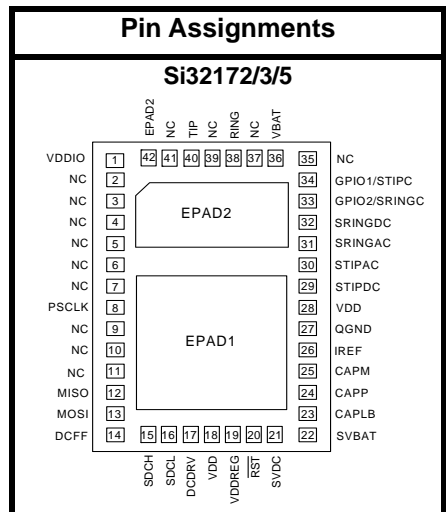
Pin Assignments

Si32172/3/5

EPAD2 NC TIP NC RING NC VBAT

42 41 40 39 38 37 36

VDDIO 1
NC 2
NC 3
NC 4
NC 5
NC 6
NC 7
PSCLK 8
NC 9
NC 10
NC 11
MISO 12
MOSI 13
DCFF 14

EPAD2

EPAD1

35 NC
34 GPIO1/STIPC
33 GPIO2/SRINGC
32 SRINGDC
31 SRINGAC
30 STIPAC
29 STIPDC
28 VDD
27 QGND
26 IREF
25 CAPM
24 CAPP
23 CAPLB
22 SVBAT

15 16 17 18 19 20 21

SDCH SDCL DCDRV VDD VDDREG $\overline{RST}$ SVDC